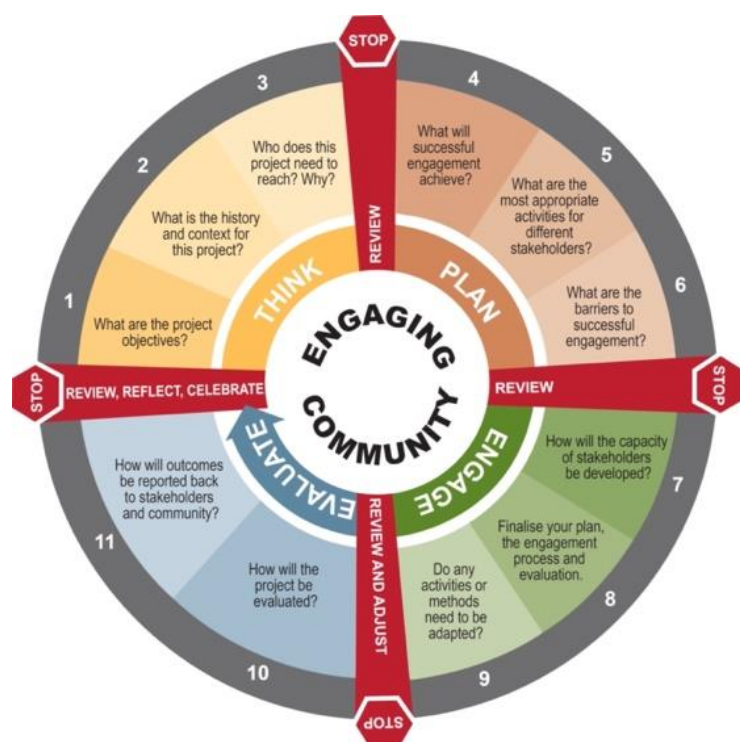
STOP

3

Who does this project need to reach? Why?

2

What is the history and context for this project?

1

What are the project objectives?

THINK

REVIEW

4

What will successful engagement achieve?

5

What are the most appropriate activities for different stakeholders?

6

What are the barriers to successful engagement?

PLAN

ENGAGING COMMUNITY

STOP

REVIEW, REFLECT, CELEBRATE

REVIEW

STOP

EVALUATE

How will outcomes be reported back to stakeholders and community?

11

How will the project be evaluated?

10

ENGAGE

How will the capacity of stakeholders be developed?

7

Finalise your plan, the engagement process and evaluation.

8

Do any activities or methods need to be adapted?

9

REVIEW AND ADJUST

STOP